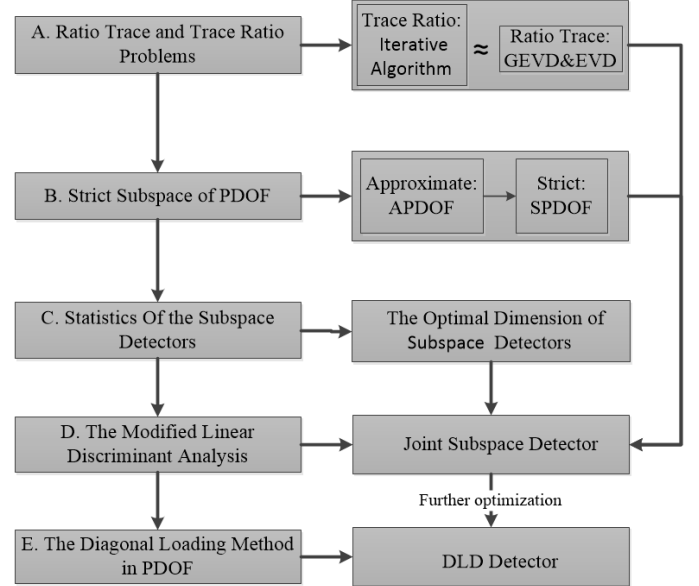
A. Ratio Trace and Trace Ratio Problems

Trace Ratio: Iterative Algorithm

≈

Ratio Trace: GEVD&EVD

B. Strict Subspace of PDOF

Approximate: APDOF

Strict: SPDOF

C. Statistics Of the Subspace Detectors

The Optimal Dimension of Subspace Detectors

D. The Modified Linear Discriminant Analysis

Joint Subspace Detector

Further optimization

E. The Diagonal Loading Method in PDOF

DLD Detector